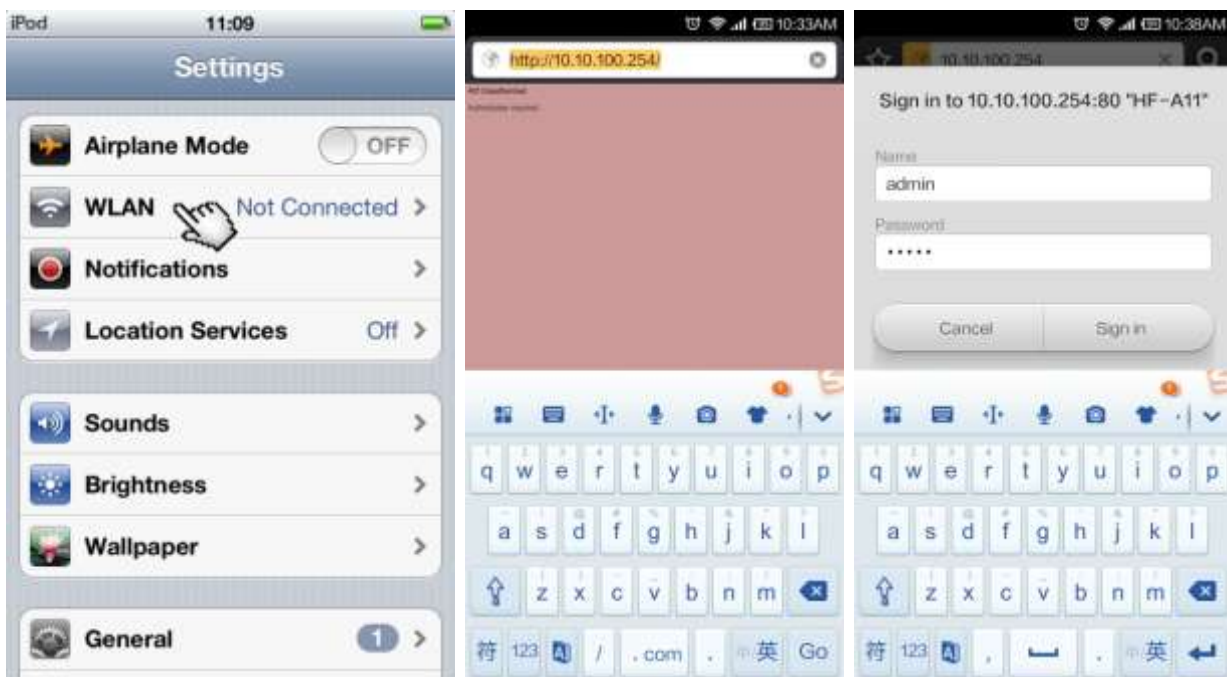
iPod 11:09

Settings

Airplane Mode OFF

WLAN Not Connected

Notifications

Location Services Off

Sounds

Brightness

Wallpaper

General 1

10:33AM

http://10.10.100.254/

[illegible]

q w e r t y u i o p

a s d f g h j k l

z x c v b n m

符 123 / .com . 英 Go

10:38AM

10.10.100.254

Sign in to 10.10.100.254:80 "HF-A11"

Name

admin

Password

•••••

Cancel Sign in

q w e r t y u i o p

a s d f g h j k l

z x c v b n m

符 123 , . 英